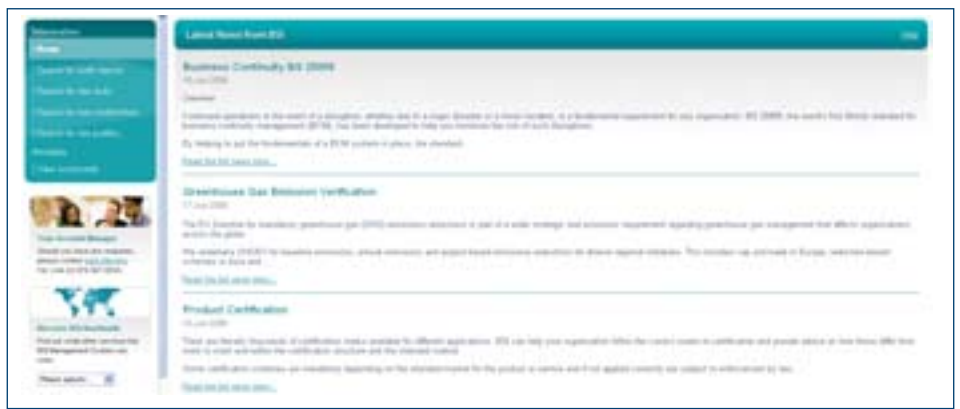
Latest News from BSI

Home

Business Continuity BS 25999

Greenhouse Gas Emission Verification

Product Certification

Read the full news story...

Read the full news story...

Read the full news story...

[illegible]